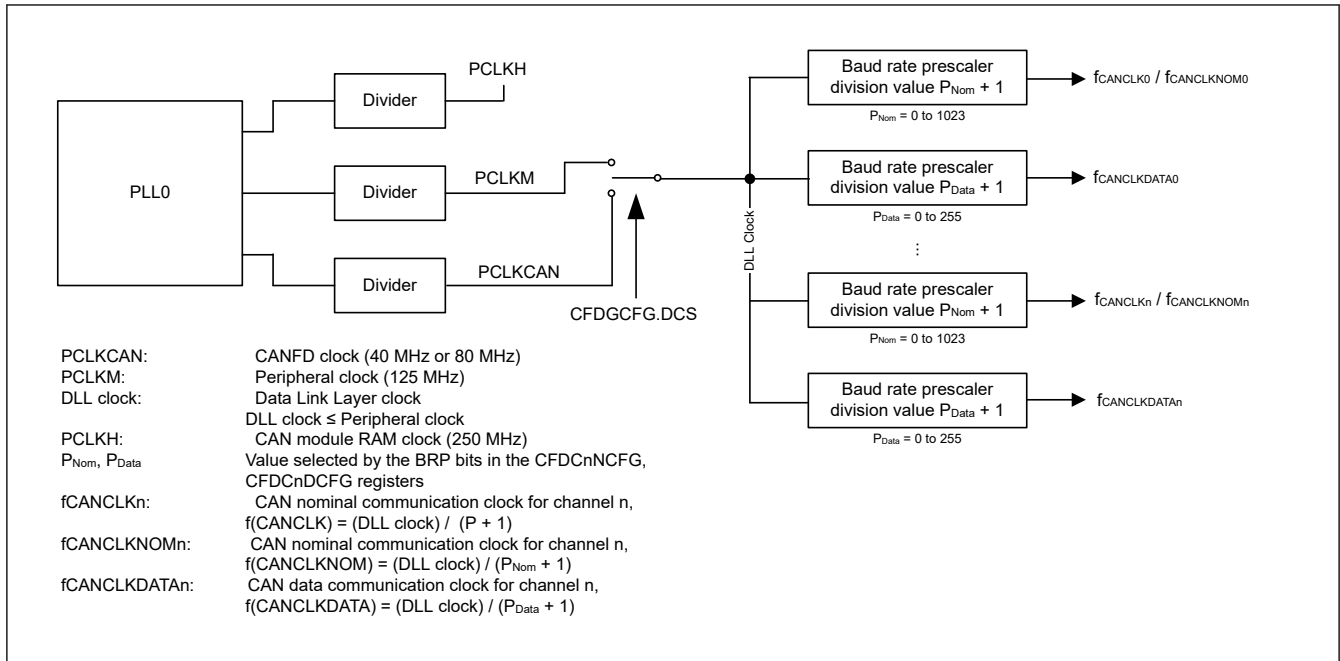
PCLKH

Divider

PLL0

Divider

PCLKM

Divider

PCLKCAN

CFDGCFG.DCS

DLL Clock

Baud rate prescaler division value $P_{Nom}$ + 1

$P_{Nom}$ = 0 to 1023

$f_{CANCLK0}$ / $f_{CANCLKNOM0}$

Baud rate prescaler division value $P_{Data}$ + 1

$P_{Data}$ = 0 to 255

$f_{CANCLKDATA0}$

⋮

Baud rate prescaler division value $P_{Nom}$ + 1

$P_{Nom}$ = 0 to 1023

$f_{CANCLKn}$ / $f_{CANCLKNOMn}$

Baud rate prescaler division value $P_{Data}$ + 1

$P_{Data}$ = 0 to 255

$f_{CANCLKDATAn}$

PCLKCAN: CANFD clock (40 MHz or 80 MHz)
PCLKM: Peripheral clock (125 MHz)
DLL clock: Data Link Layer clock
DLL clock ≤ Peripheral clock
PCLKH: CAN module RAM clock (250 MHz)
$P_{Nom}$, $P_{Data}$ Value selected by the BRP bits in the CFDCnNCFG, CFDCnDCFG registers
fCANCLKn: CAN nominal communication clock for channel n, f(CANCLK) = (DLL clock) / (P + 1)
fCANCLKNOMn: CAN nominal communication clock for channel n, f(CANCLKNOM) = (DLL clock) / ($P_{Nom}$ + 1)
fCANCLKDATAn: CAN data communication clock for channel n, f(CANCLKDATA) = (DLL clock) / ($P_{Data}$ + 1)